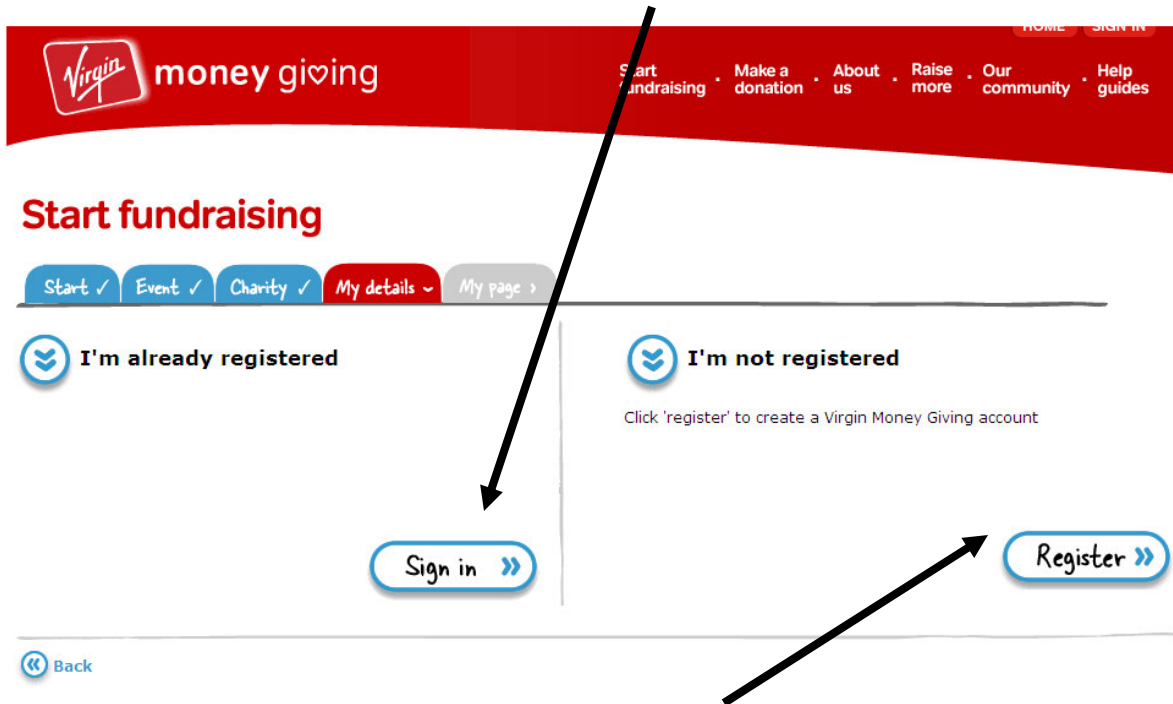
HOME SIGN IN

Virgin money giving

Start fundraising · Make a donation · About us · Raise more · Our community · Help guides

Start fundraising

Start ✓ Event ✓ Charity ✓ My details ⌄ My page ›

I'm already registered

Sign in »

I'm not registered

Click 'register' to create a Virgin Money Giving account

Register »

« Back